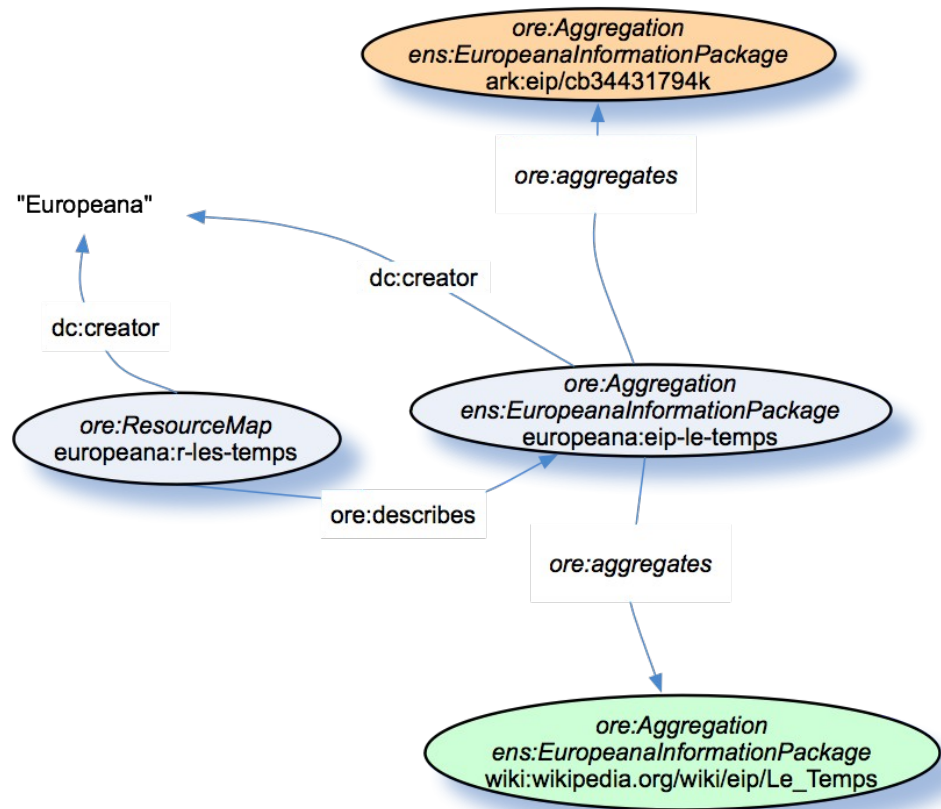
ore:Aggregation
ens:EuropeanaInformationPackage
ark:eip/cb34431794k

ore:aggregates

"Europeana"

dc:creator

dc:creator

ore:ResourceMap
europeana:r-les-temps

ore:Aggregation
ens:EuropeanaInformationPackage
europeana:eip-le-temps

ore:describes

ore:aggregates

ore:Aggregation
ens:EuropeanaInformationPackage
wiki:wikipedia.org/wiki/eip/Le_Temps